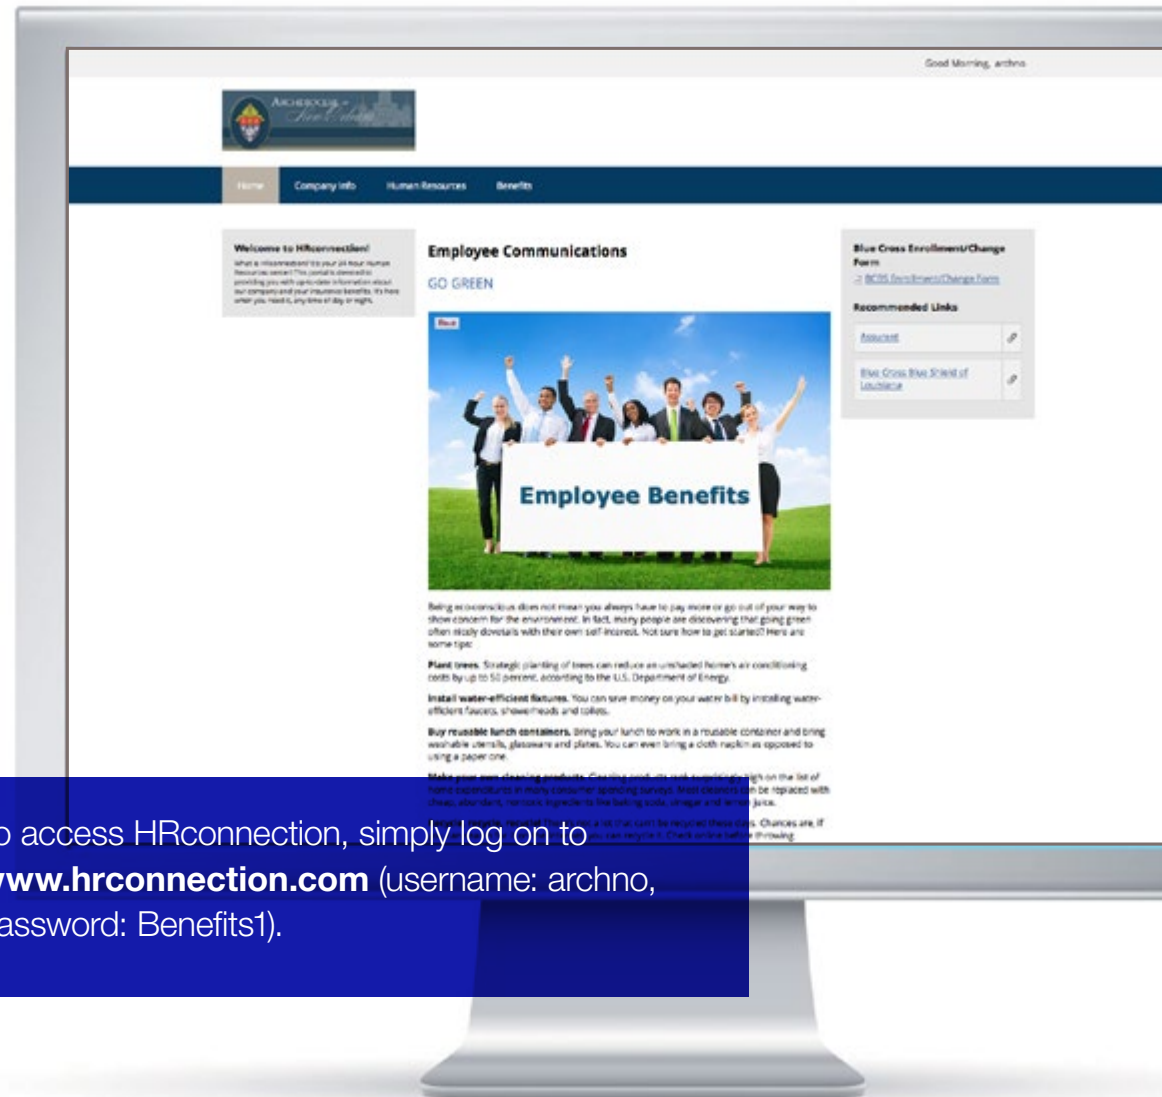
Good Morning, archno

Archdiocese of New Orleans

Home Company Info Human Resources Benefits

Welcome to HRconnection!

What is HRconnection? It is your 24 hour Human Resources center! This portal is devoted to providing you with up-to-date information about our company and your insurance benefits. It's here when you need it, any time of day or night.

Employee Communications

GO GREEN

Employee Benefits

Being eco-conscious does not mean you always have to pay more or go out of your way to show concern for the environment. In fact, many people are discovering that going green often nicely dovetails with their own self-interest. Not sure how to get started? Here are some tips:

Plant trees. Strategic planting of trees can reduce an unshaded home's air conditioning costs by up to 50 percent, according to the U.S. Department of Energy.

Install water-efficient fixtures. You can save money on your water bill by installing water-efficient faucets, showerheads and toilets.

Buy reusable lunch containers. Bring your lunch to work in a reusable container and bring washable utensils, glassware and plates. You can even bring a cloth napkin as opposed to using a paper one.

Make your own cleaning products. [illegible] be replaced with cheap, abundant, nontoxic ingredients like baking soda, vinegar and lemon juice.

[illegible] Chances are, if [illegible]

Blue Cross Enrollment/Change Form

BCBS Enrollment/Change Form

Recommended Links

Assurant

Blue Cross Blue Shield of Louisiana

o access HRconnection, simply log on to www.hrconnection.com (username: archno, assword: Benefits1).